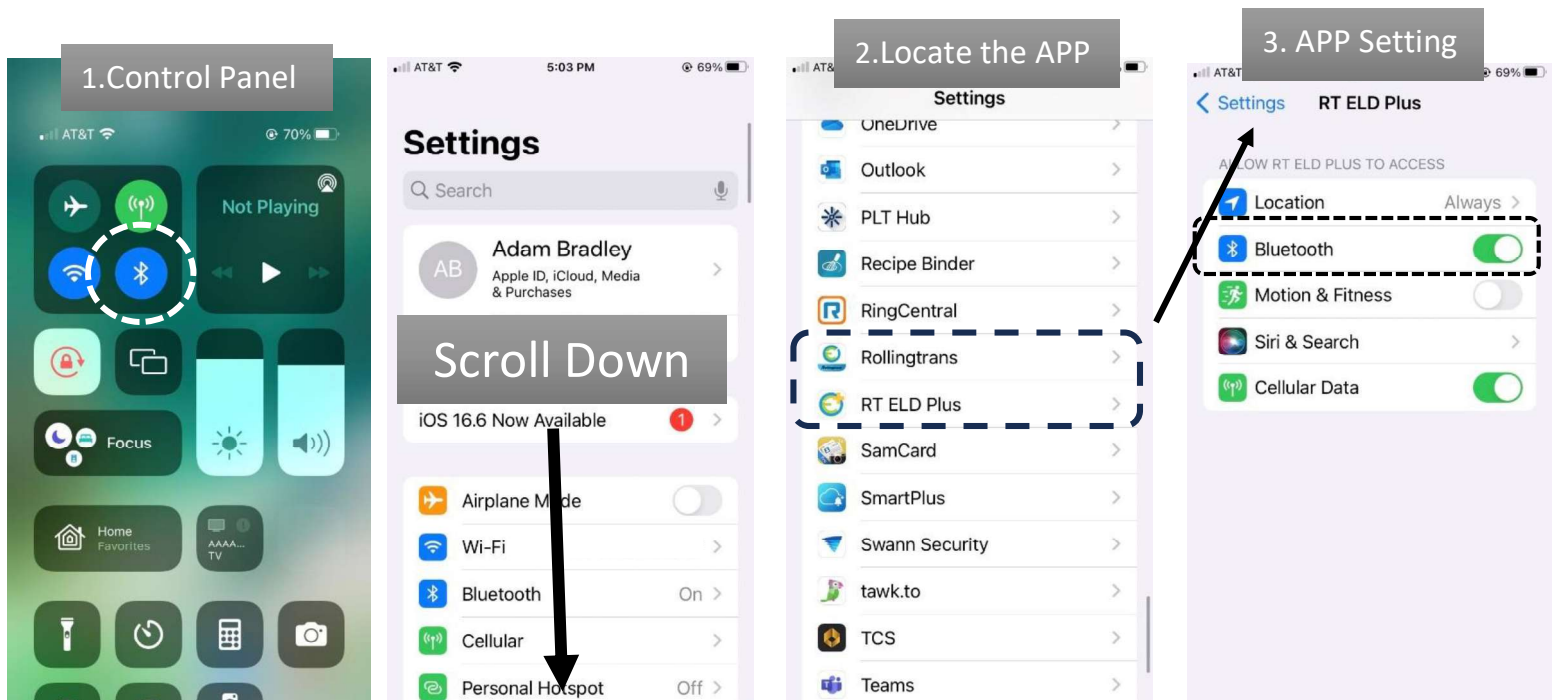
1.Control Panel

AT&T 70%

Not Playing

Focus

Home
Favorites

AAAA...
TV

AT&T 5:03 PM 69%

Settings

Search

AB
Adam Bradley
Apple ID, iCloud, Media & Purchases

Scroll Down

iOS 16.6 Now Available 1

Airplane Mode

Wi-Fi

Bluetooth On

Cellular

Personal Hotspot Off

2.Locate the APP

AT&T

Settings

OneDrive

Outlook

PLT Hub

Recipe Binder

RingCentral

Rollingtrans

RT ELD Plus

SamCard

SmartPlus

Swann Security

tawk.to

TCS

Teams

3. APP Setting

AT&T 69%

Settings RT ELD Plus

ALLOW RT ELD PLUS TO ACCESS

Location Always

Bluetooth

Motion & Fitness

Siri & Search

Cellular Data